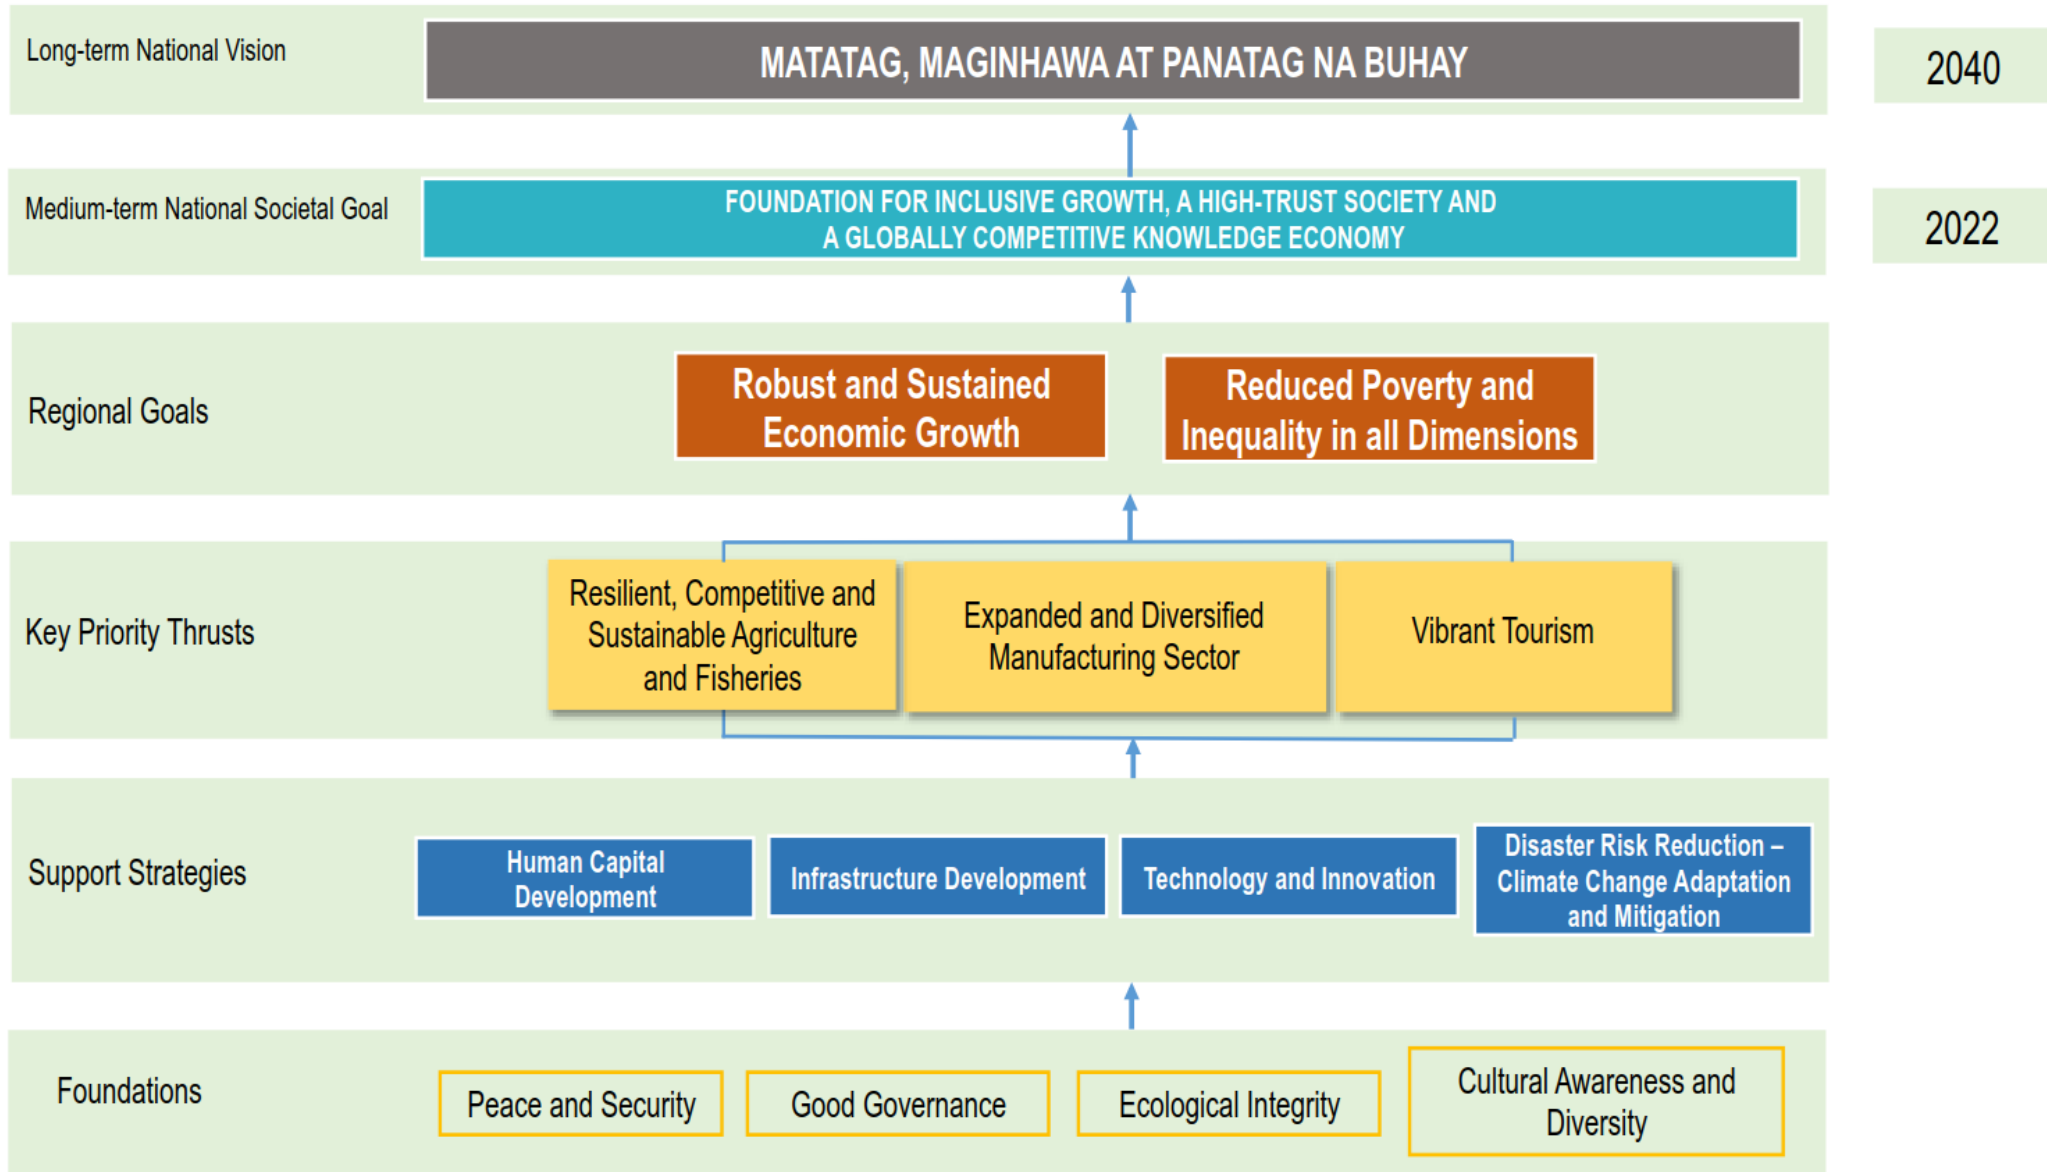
Long-term National Vision

MATATAG, MAGINHAWA AT PANATAG NA BUHAY

2040

Medium-term National Societal Goal

FOUNDATION FOR INCLUSIVE GROWTH, A HIGH-TRUST SOCIETY AND A GLOBALLY COMPETITIVE KNOWLEDGE ECONOMY

2022

Regional Goals

Robust and Sustained Economic Growth

Reduced Poverty and Inequality in all Dimensions

Key Priority Thrusts

Resilient, Competitive and Sustainable Agriculture and Fisheries

Expanded and Diversified Manufacturing Sector

Vibrant Tourism

Support Strategies

Human Capital Development

Infrastructure Development

Technology and Innovation

Disaster Risk Reduction – Climate Change Adaptation and Mitigation

Foundations

Peace and Security

Good Governance

Ecological Integrity

Cultural Awareness and Diversity